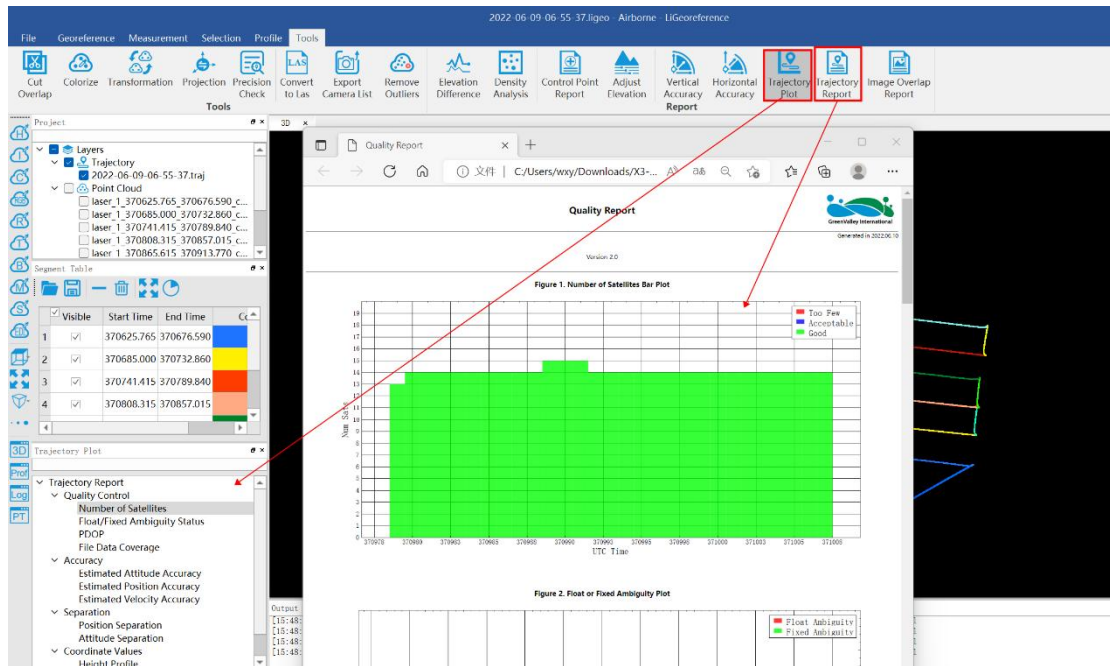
2022-06-09-06-55-37.ligeo - Airborne - LiGeoreference

File Georeference Measurement Selection Profile Tools

Cut Overlap Colorize Transformation Projection Precision Check Convert to Las Export Camera List Remove Outliers Elevation Difference Density Analysis Control Point Report Adjust Elevation Vertical Accuracy Horizontal Accuracy Trajectory Plot Trajectory Report Image Overlap Report

Tools Report

Project

Layers
Trajectory
2022-06-09-06-55-37.traj
Point Cloud
laser_1_370625.765_370676.590_c...
laser_1_370685.000_370732.860_c...
laser_1_370741.415_370789.840_c...
laser_1_370808.315_370857.015_c...
laser_1_370865.615_370913.770_c...

Segment Table

| | Visible | Start Time | End Time | Co |
|---|---|---|---|---|
| 1 | ✓ | 370625.765 | 370676.590 | |
| 2 | ✓ | 370685.000 | 370732.860 | |
| 3 | ✓ | 370741.415 | 370789.840 | |
| 4 | ✓ | 370808.315 | 370857.015 | |

Trajectory Plot

Trajectory Report
Quality Control
Number of Satellites
Float/Fixed Ambiguity Status
PDOP
File Data Coverage
Accuracy
Estimated Attitude Accuracy
Estimated Position Accuracy
Estimated Velocity Accuracy
Separation
Position Separation
Attitude Separation
Coordinate Values
Height Profile

3D Prof Log PT

3D

Quality Report

文件 C:/Users/wxy/Downloads/X3-...

Quality Report

GreenValley International

Generated in 2022.06.10

Version 2.0

Figure 1. Number of Satellites Bar Plot

Too Few
Acceptable
Good

19 18 17 16 15 14 13 12 11 10 9 8 7 6 5 4 3 2 1 0

Num Sats

370978 370980 370983 370985 370988 370990 370993 370995 370998 371000 371003 371005 371008

UTC Time

Figure 2. Float or Fixed Ambiguity Plot

Float Ambiguity
Fixed Ambiguity

Output
[15:48:
[15:48:
[15:48:
[15:48: